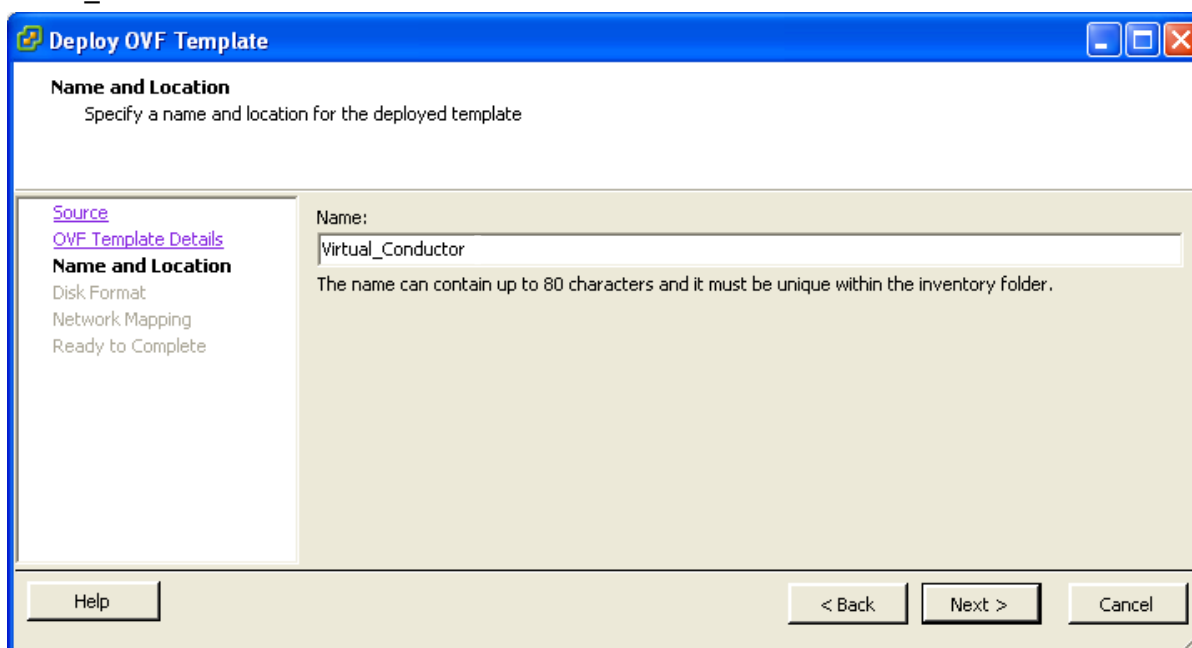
Deploy OVF Template

Name and Location
Specify a name and location for the deployed template

Source
OVF Template Details
Name and Location
Disk Format
Network Mapping
Ready to Complete

Name:
Virtual_Conductor
The name can contain up to 80 characters and it must be unique within the inventory folder.

Help
< Back
Next >
Cancel